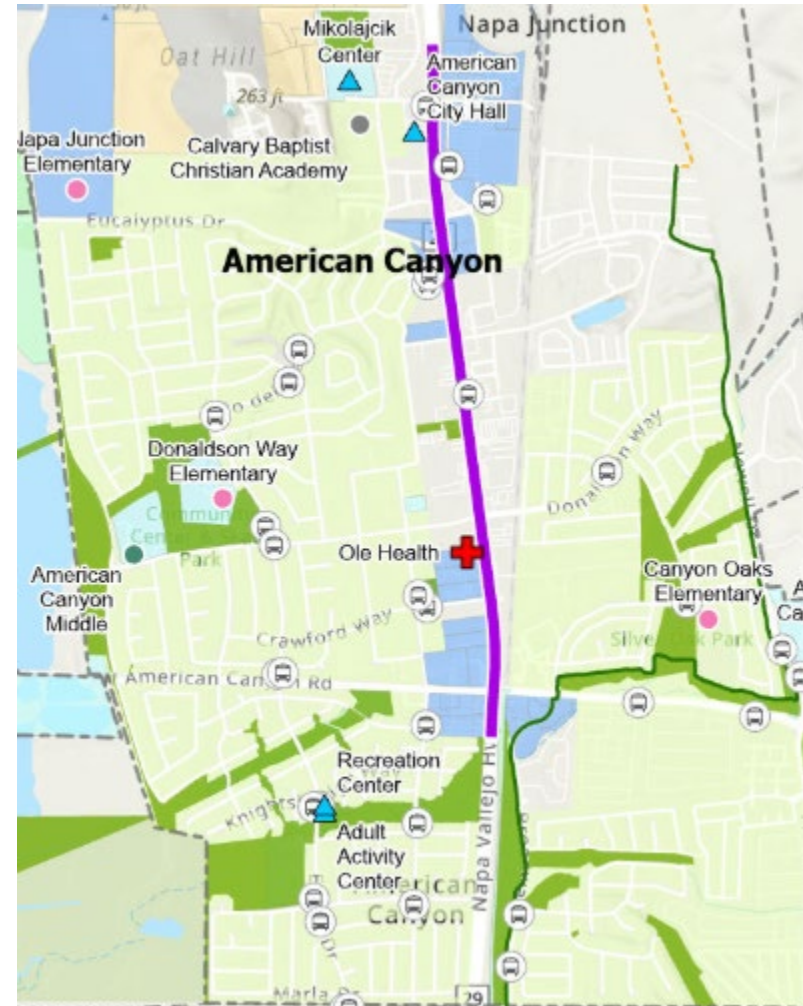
Napa Junction
Mikolajcik Center
Oat Hill
263 ft
American Canyon City Hall
Napa Junction Elementary
Calvary Baptist Christian Academy
Eucalyptus Dr
American Canyon
Donaldson Way Elementary
Community Center & Park
Ole Health
Donaldson Way
Canyon Oaks Elementary
American Canyon Middle
Silver Oak Park
Crawford Way
American Canyon Rd
Recreation Center
Knightsbridge Way
Adult Activity Center
American Canyon
Napa Vallejo Hwy
Marla Dr
29